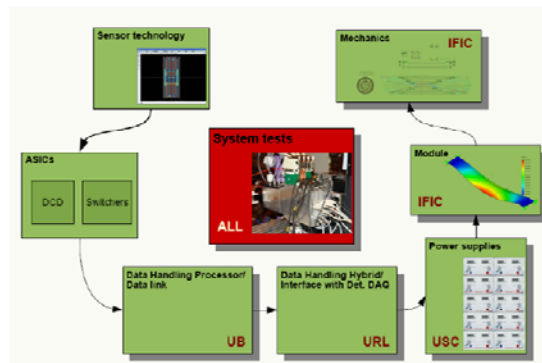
Sensor technology

Mechanics IFIC

System tests

ALL

Module

IFIC

ASICs

DCD

Switchers

Power supplies

Data Handling Processor/ Data link

UB

Data Handling Hybrid/ Interface with Det. DAQ

URL

USC